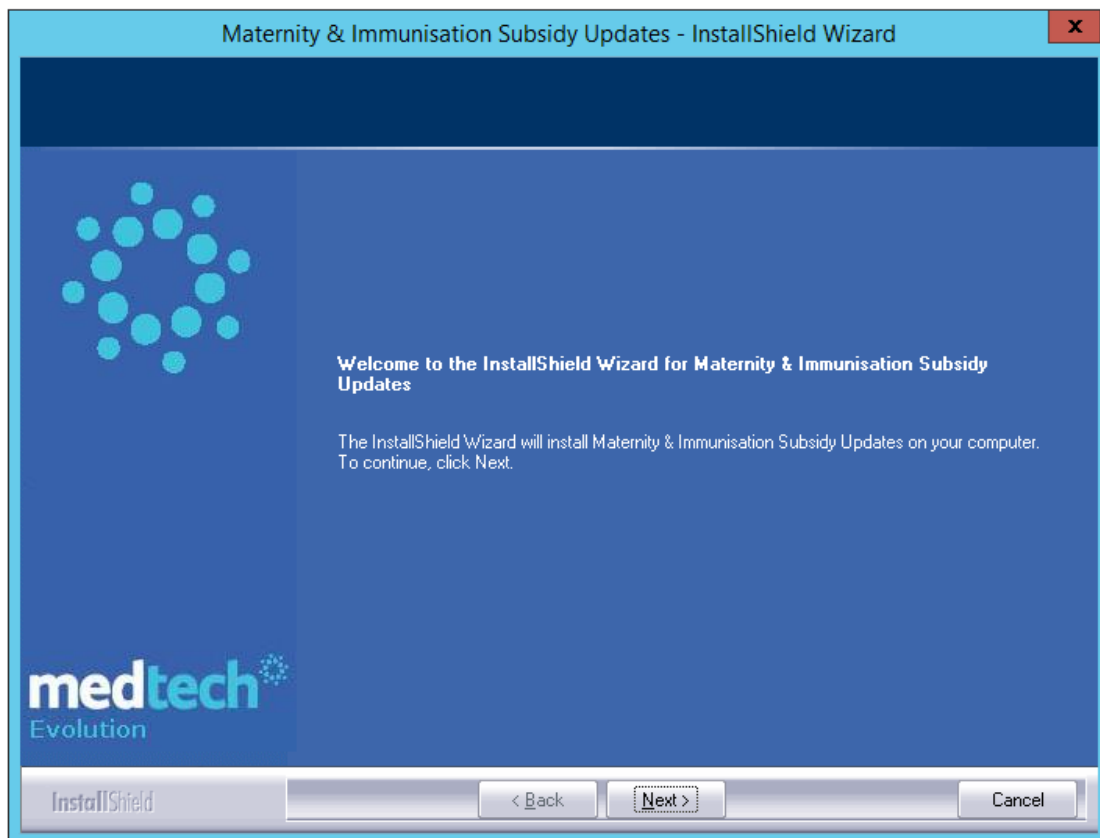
Maternity & Immunisation Subsidy Updates - InstallShield Wizard

x

Welcome to the InstallShield Wizard for Maternity & Immunisation Subsidy Updates

The InstallShield Wizard will install Maternity & Immunisation Subsidy Updates on your computer. To continue, click Next.

medtech

Evolution

InstallShield

< Back

Next >

Cancel